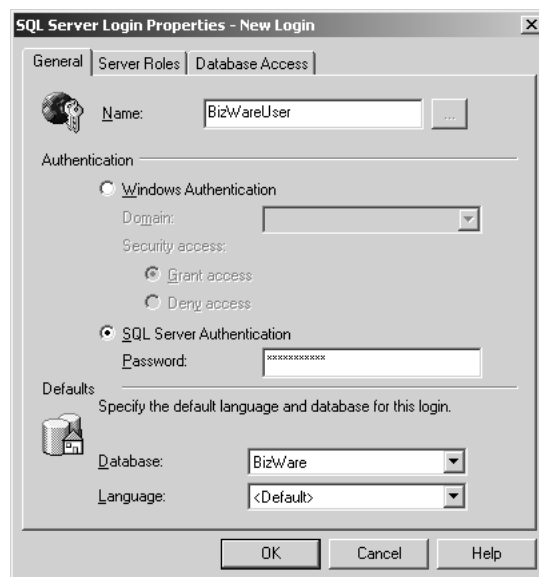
SQL Server Login Properties - New Login

General | Server Roles | Database Access

Name: BizWareUser ...

Authentication

Windows Authentication

Domain:

Security access:

Grant access

Deny access

SQL Server Authentication

Password: ***********

Defaults

Specify the default language and database for this login.

Database: BizWare

Language: <Default>

OK Cancel Help